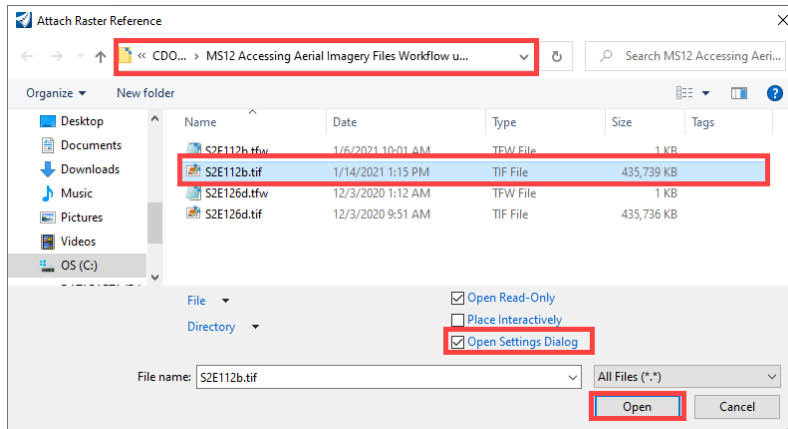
Attach Raster Reference

« CDO... › MS12 Accessing Aerial Imagery Files Workflow u...

Search MS12 Accessing Aeri...

Organize ▾ New folder

Desktop
Documents
Downloads
Music
Pictures
Videos
OS (C:)

| Name | Date | Type | Size | Tags |
|---|---|---|---|---|
| S2E112b.tfw | 1/6/2021 10:01 AM | TFW File | 1 KB | |
| S2E112b.tif | 1/14/2021 1:15 PM | TIF File | 435,739 KB | |
| S2E126d.tfw | 12/3/2020 1:12 AM | TFW File | 1 KB | |
| S2E126d.tif | 12/3/2020 9:51 AM | TIF File | 435,736 KB | |

File ▾
Directory ▾

☑ Open Read-Only
☐ Place Interactively
☑ Open Settings Dialog

File name: S2E112b.tif
All Files (*.*)

Open
Cancel